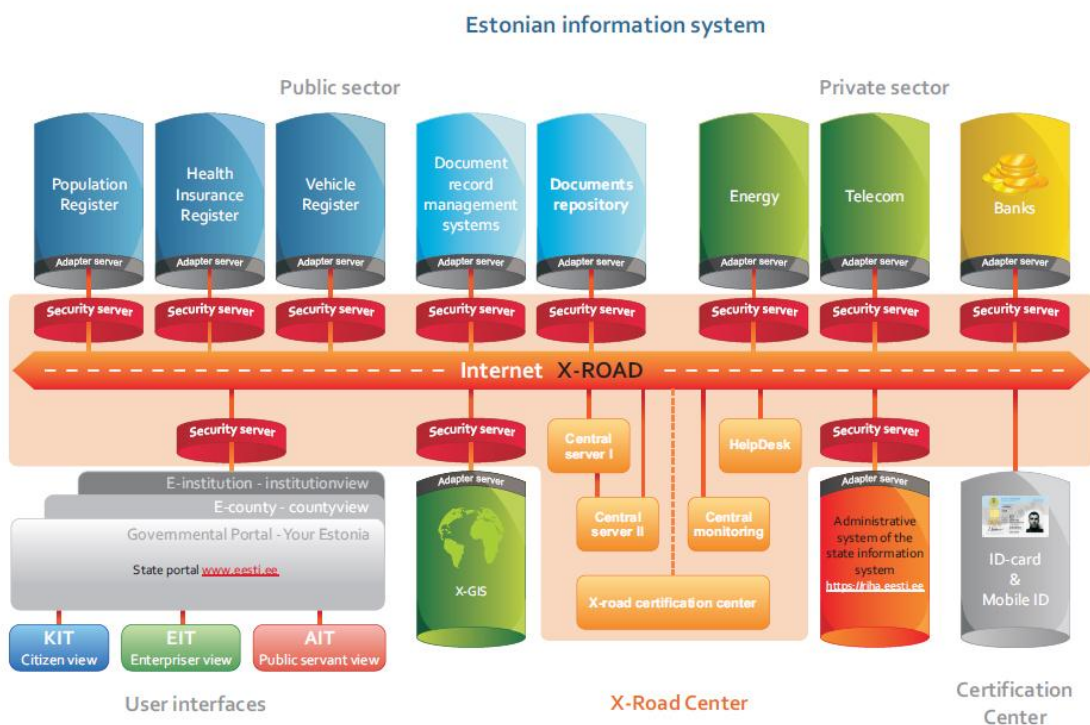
Estonian information system

Public sector

Private sector

Population Register

Adapter server

Health Insurance Register

Adapter server

Vehicle Register

Adapter server

Document record management systems

Adapter server

Documents repository

Adapter server

Energy

Adapter server

Telecom

Adapter server

Banks

Adapter server

Security server

Security server

Security server

Security server

Security server

Security server

Security server

Security server

Internet X-ROAD

Security server

Security server

Central server I

HelpDesk

Security server

E-institution - institutionview

E-county - countyview

Governmental Portal - Your Estonia

State portal www.eesti.ee

Adapter server

X-GIS

Central server II

Central monitoring

X-road certification center

Adapter server

Administrative system of the state information system https://riha.eesti.ee

ID-card & Mobile ID

KIT Citizen view

EIT Enterpriser view

AIT Public servant view

User interfaces

X-Road Center

Certification Center